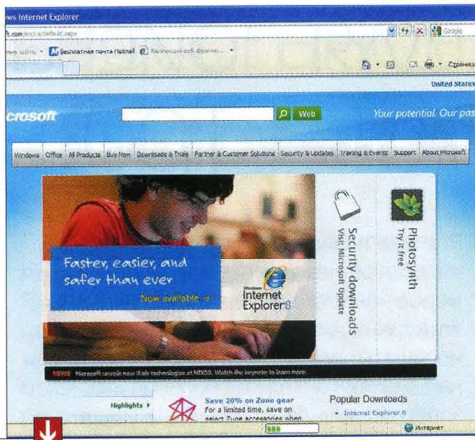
ws Internet Explorer

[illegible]/default.aspx

Бесплатная почта Hotmail

Google

Страница

United States

crosoft

Web

Your potential. Our pas

Windows | Office | All Products | Buy Now | Downloads & Trials | Partner & Customer Solutions | Security & Updates | Training & Events | Support | About Microsoft

Faster, easier, and safer than ever

Now available

Windows Internet Explorer8

Security downloads
Visit Microsoft Update

Photosynth
Try it free

NEWS Microsoft unveils new Web technologies at MIX09. Watch the keynote to learn more.

Highlights

Save 20% on Zune gear
For a limited time, save on select Zune accessories when

Popular Downloads
• Internet Explorer 8

Интернет